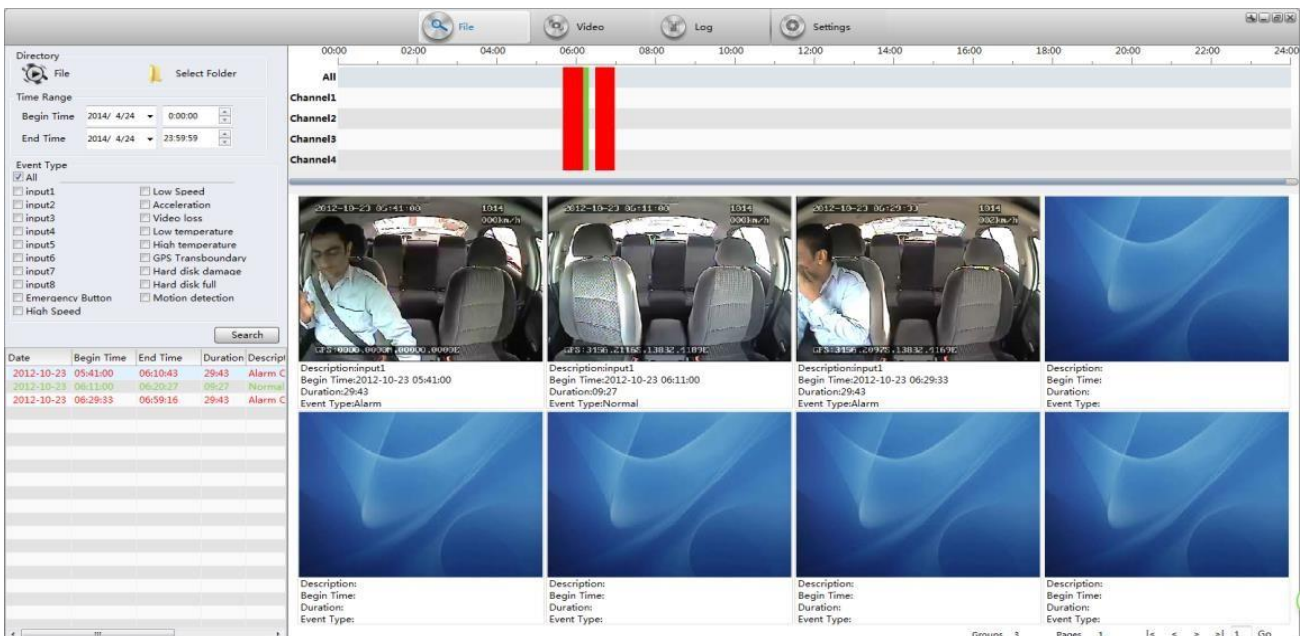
File Video Log Settings

Directory
File Select Folder
Time Range
Begin Time 2014/ 4/24 0:00:00
End Time 2014/ 4/24 23:59:59
Event Type
All
input1 Low Speed
input2 Acceleration
input3 Video loss
input4 Low temperature
input5 High temperature
input6 GPS Transboundary
input7 Hard disk damage
input8 Hard disk full
Emergency Button Motion detection
High Speed
Search

| Date | Begin Time | End Time | Duration | Descript |
|---|---|---|---|---|
| 2012-10-23 | 05:41:00 | 06:10:43 | 29:43 | Alarm C |
| 2012-10-23 | 06:11:00 | 06:20:27 | 09:27 | Normal |
| 2012-10-23 | 06:29:33 | 06:59:16 | 29:43 | Alarm C |

00:00 02:00 04:00 06:00 08:00 10:00 12:00 14:00 16:00 18:00 20:00 22:00 24:00
All
Channel1
Channel2
Channel3
Channel4

2012-10-23 05:41:00 1014 000km/h
GPS:0000.0000N,00000.0000E
Description:input1
Begin Time:2012-10-23 05:41:00
Duration:29:43
Event Type:Alarm

2012-10-23 06:11:00 1014 000km/h
GPS:3156.2116S,13832.1187E
Description:input1
Begin Time:2012-10-23 06:11:00
Duration:09:27
Event Type:Normal

2012-10-23 06:29:33 1014 002km/h
GPS:3156.2097S,13832.1167E
Description:input1
Begin Time:2012-10-23 06:29:33
Duration:29:43
Event Type:Alarm

Description:
Begin Time:
Duration:
Event Type:

Description:
Begin Time:
Duration:
Event Type:

Description:
Begin Time:
Duration:
Event Type:

Description:
Begin Time:
Duration:
Event Type:

Description:
Begin Time:
Duration:
Event Type:

Groups 3 Pages 1 |< < > >| 1 Go